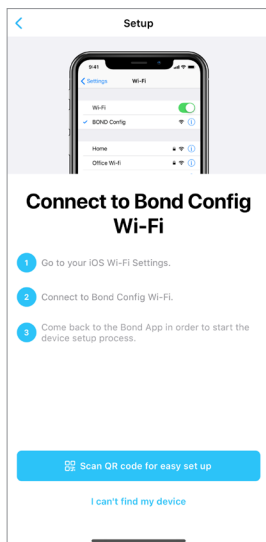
<
Setup

9:41
< Settings
Wi-Fi

Wi-Fi
✓ BOND Config

Home
Office Wi-Fi

Connect to Bond Config Wi-Fi

1 Go to your iOS Wi-Fi Settings.

2 Connect to Bond Config Wi-Fi.

3 Come back to the Bond App in order to start the device setup process.

Scan QR code for easy set up

I can't find my device